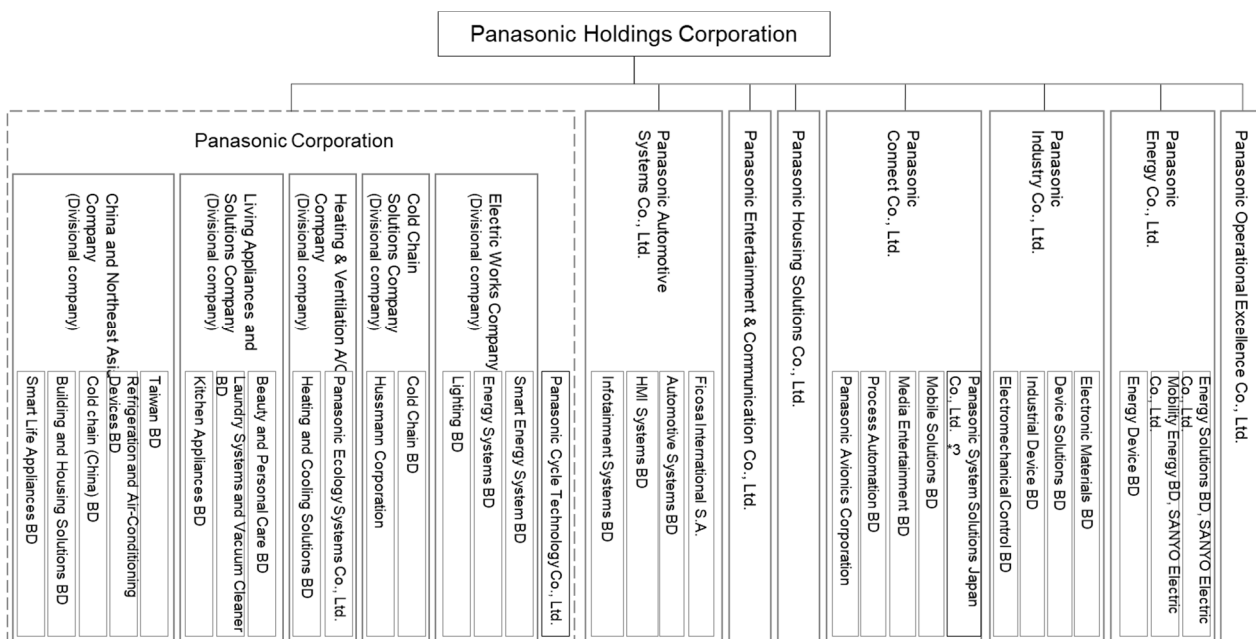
Panasonic Holdings Corporation

Panasonic Corporation

China and Northeast Asia Company (Divisional company)

Taiwan BD

Refrigeration and Air-Conditioning Devices BD

Cold chain (China) BD

Building and Housing Solutions BD

Smart Life Appliances BD

Living Appliances and Solutions Company (Divisional company)

Beauty and Personal Care BD

Laundry Systems and Vacuum Cleaner BD

Kitchen Appliances BD

Heating & Ventilation A/C Company (Divisional company)

Panasonic Ecology Systems Co., Ltd.

Heating and Cooling Solutions BD

Cold Chain Solutions Company (Divisional company)

Cold Chain BD

Hussmann Corporation

Electric Works Company (Divisional company)

Smart Energy System BD

Energy Systems BD

Lighting BD

Panasonic Cycle Technology Co., Ltd.

Panasonic Automotive Systems Co., Ltd.

Ficosa International S.A.

Automotive Systems BD

HMI Systems BD

Infotainment Systems BD

Panasonic Entertainment & Communication Co., Ltd.

Panasonic Housing Solutions Co., Ltd.

Panasonic Connect Co., Ltd.

Panasonic System Solutions Japan Co., Ltd. *3

Mobile Solutions BD

Media Entertainment BD

Process Automation BD

Panasonic Avionics Corporation

Panasonic Industry Co., Ltd.

Electronic Materials BD

Device Solutions BD

Industrial Device BD

Electromechanical Control BD

Panasonic Energy Co., Ltd.

Energy Solutions BD, SANYO Electric Co., Ltd.

Mobility Energy BD, SANYO Electric Co., Ltd.

Energy Device BD

Panasonic Operational Excellence Co., Ltd.